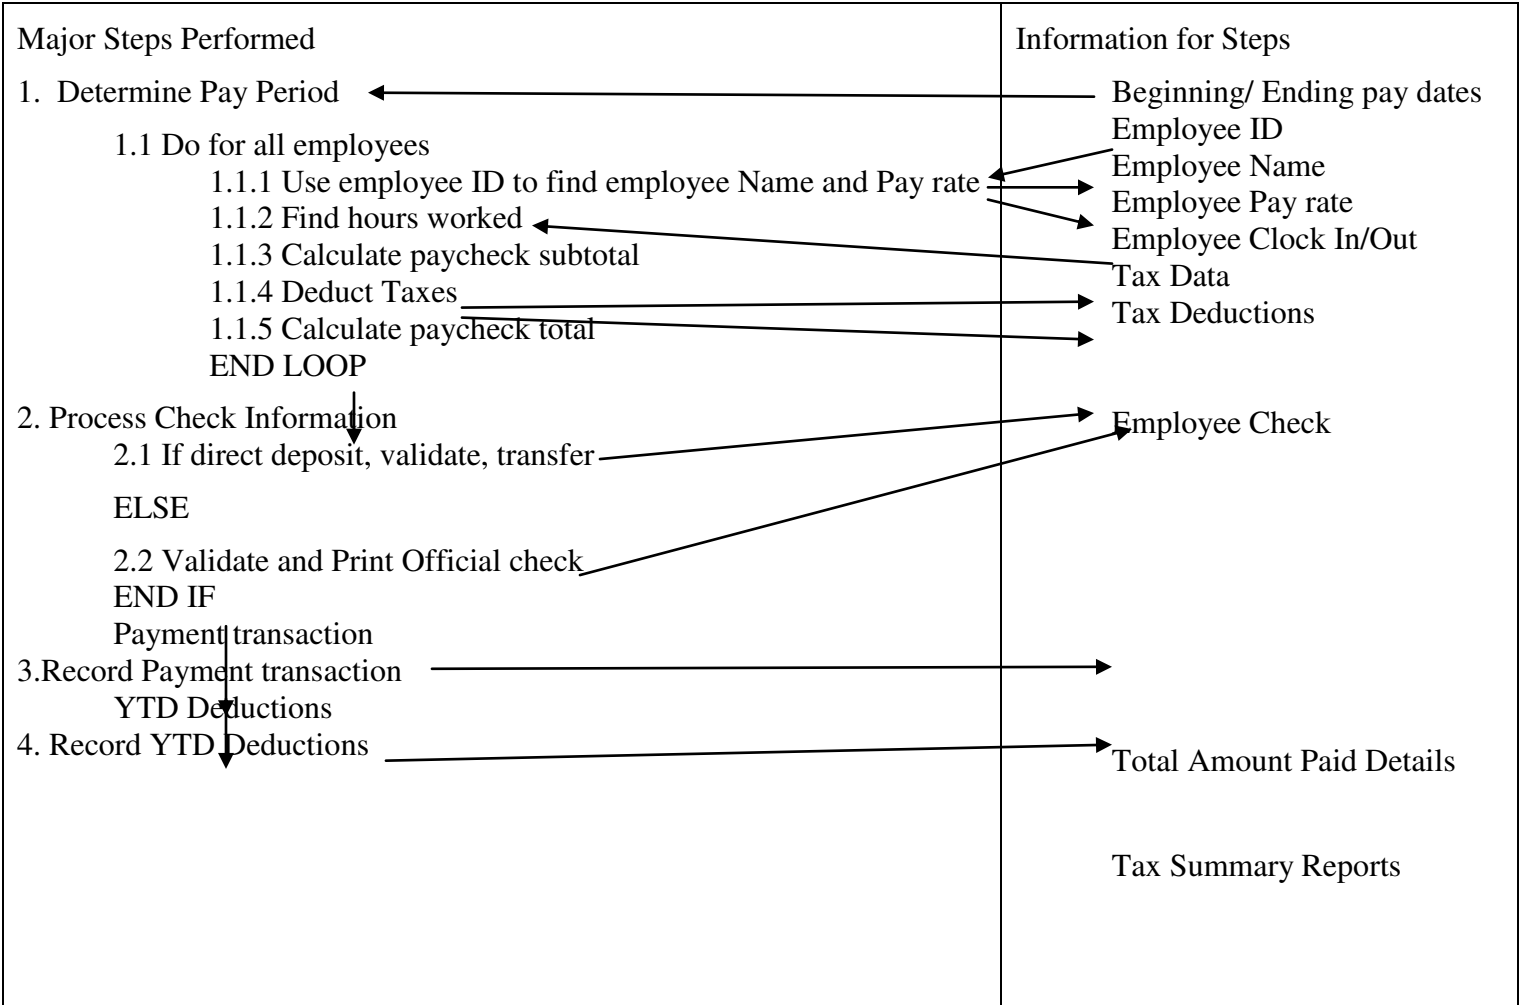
| Major Steps Performed | Information for Steps |
|---|---|
| 1. Determine Pay Period | Beginning/ Ending pay dates |
| 1.1 Do for all employees | Employee ID |
| 1.1.1 Use employee ID to find employee Name and Pay rate | Employee Name |
| 1.1.2 Find hours worked | Employee Pay rate |
| 1.1.3 Calculate paycheck subtotal | Employee Clock In/Out |
| 1.1.4 Deduct Taxes | Tax Data |
| 1.1.5 Calculate paycheck total | Tax Deductions |
| END LOOP | |
| 2. Process Check Information | Employee Check |
| 2.1 If direct deposit, validate, transfer | |
| ELSE | |
| 2.2 Validate and Print Official check | |
| END IF | |
| Payment transaction | |
| 3.Record Payment transaction | |
| YTD Deductions | |
| 4. Record YTD Deductions | Total Amount Paid Details |
| | Tax Summary Reports |